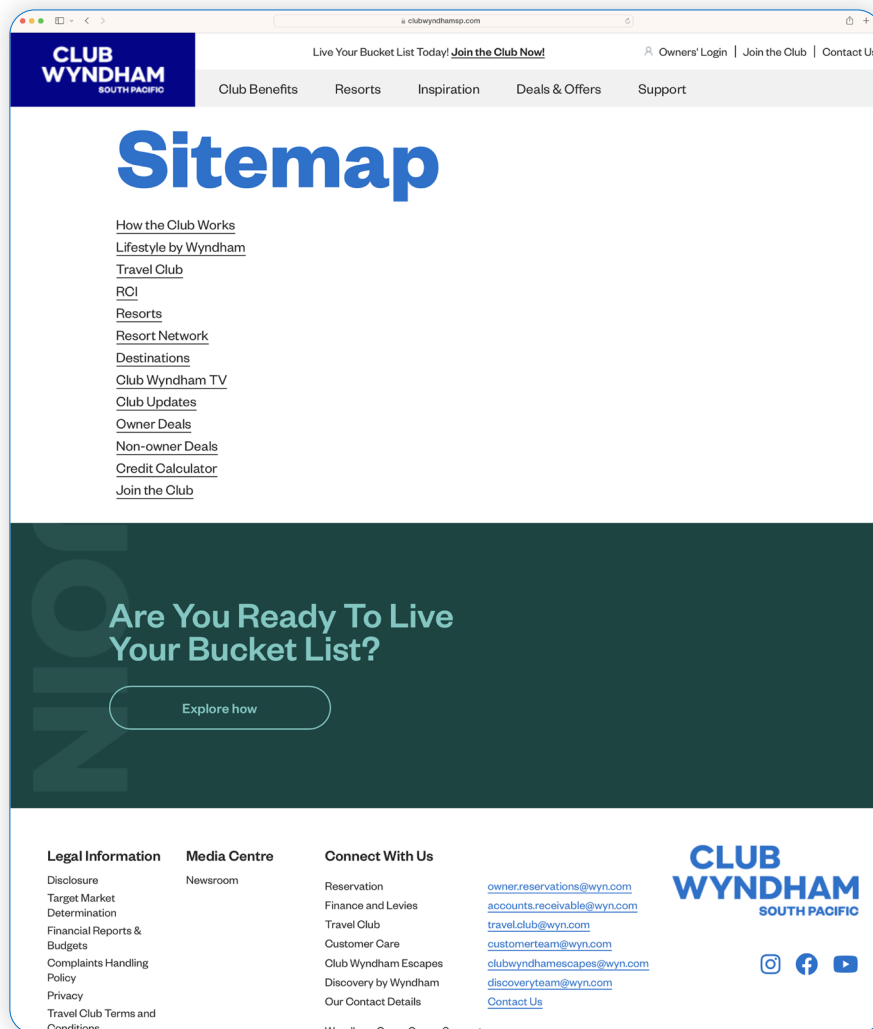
clubwyndhamsp.com

CLUB WYNDHAM SOUTH PACIFIC

Live Your Bucket List Today! Join the Club Now!

Owners' Login | Join the Club | Contact Us

Club Benefits Resorts Inspiration Deals & Offers Support

Sitemap

How the Club Works
Lifestyle by Wyndham
Travel Club
RCI
Resorts
Resort Network
Destinations
Club Wyndham TV
Club Updates
Owner Deals
Non-owner Deals
Credit Calculator
Join the Club

JOIN

Are You Ready To Live Your Bucket List?

Explore how

Legal Information
Disclosure
Target Market Determination
Financial Reports & Budgets
Complaints Handling Policy
Privacy
Travel Club Terms and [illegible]

Media Centre
Newsroom

Connect With Us

| | |
|---|---|
| Reservation | owner.reservations@wyn.com |
| Finance and Levies | accounts.receivable@wyn.com |
| Travel Club | travel.club@wyn.com |
| Customer Care | customerteam@wyn.com |
| Club Wyndham Escapes | clubwyndhamescapes@wyn.com |
| Discovery by Wyndham | discoveryteam@wyn.com |
| Our Contact Details | Contact Us |

CLUB WYNDHAM SOUTH PACIFIC